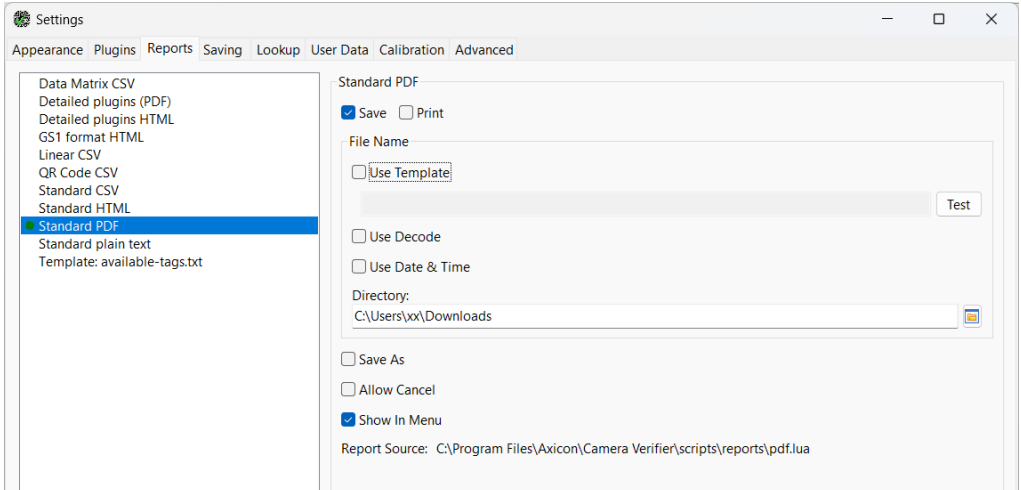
Settings

Appearance Plugins Reports Saving Lookup User Data Calibration Advanced

Data Matrix CSV
Detailed plugins (PDF)
Detailed plugins HTML
GS1 format HTML
Linear CSV
QR Code CSV
Standard CSV
Standard HTML
Standard PDF
Standard plain text
Template: available-tags.txt

Standard PDF

Save Print

File Name

Use Template

Test

Use Decode

Use Date & Time

Directory:

C:\Users\xx\Downloads

Save As

Allow Cancel

Show In Menu

Report Source: C:\Program Files\Axicon\Camera Verifier\scripts\reports\pdf.lua